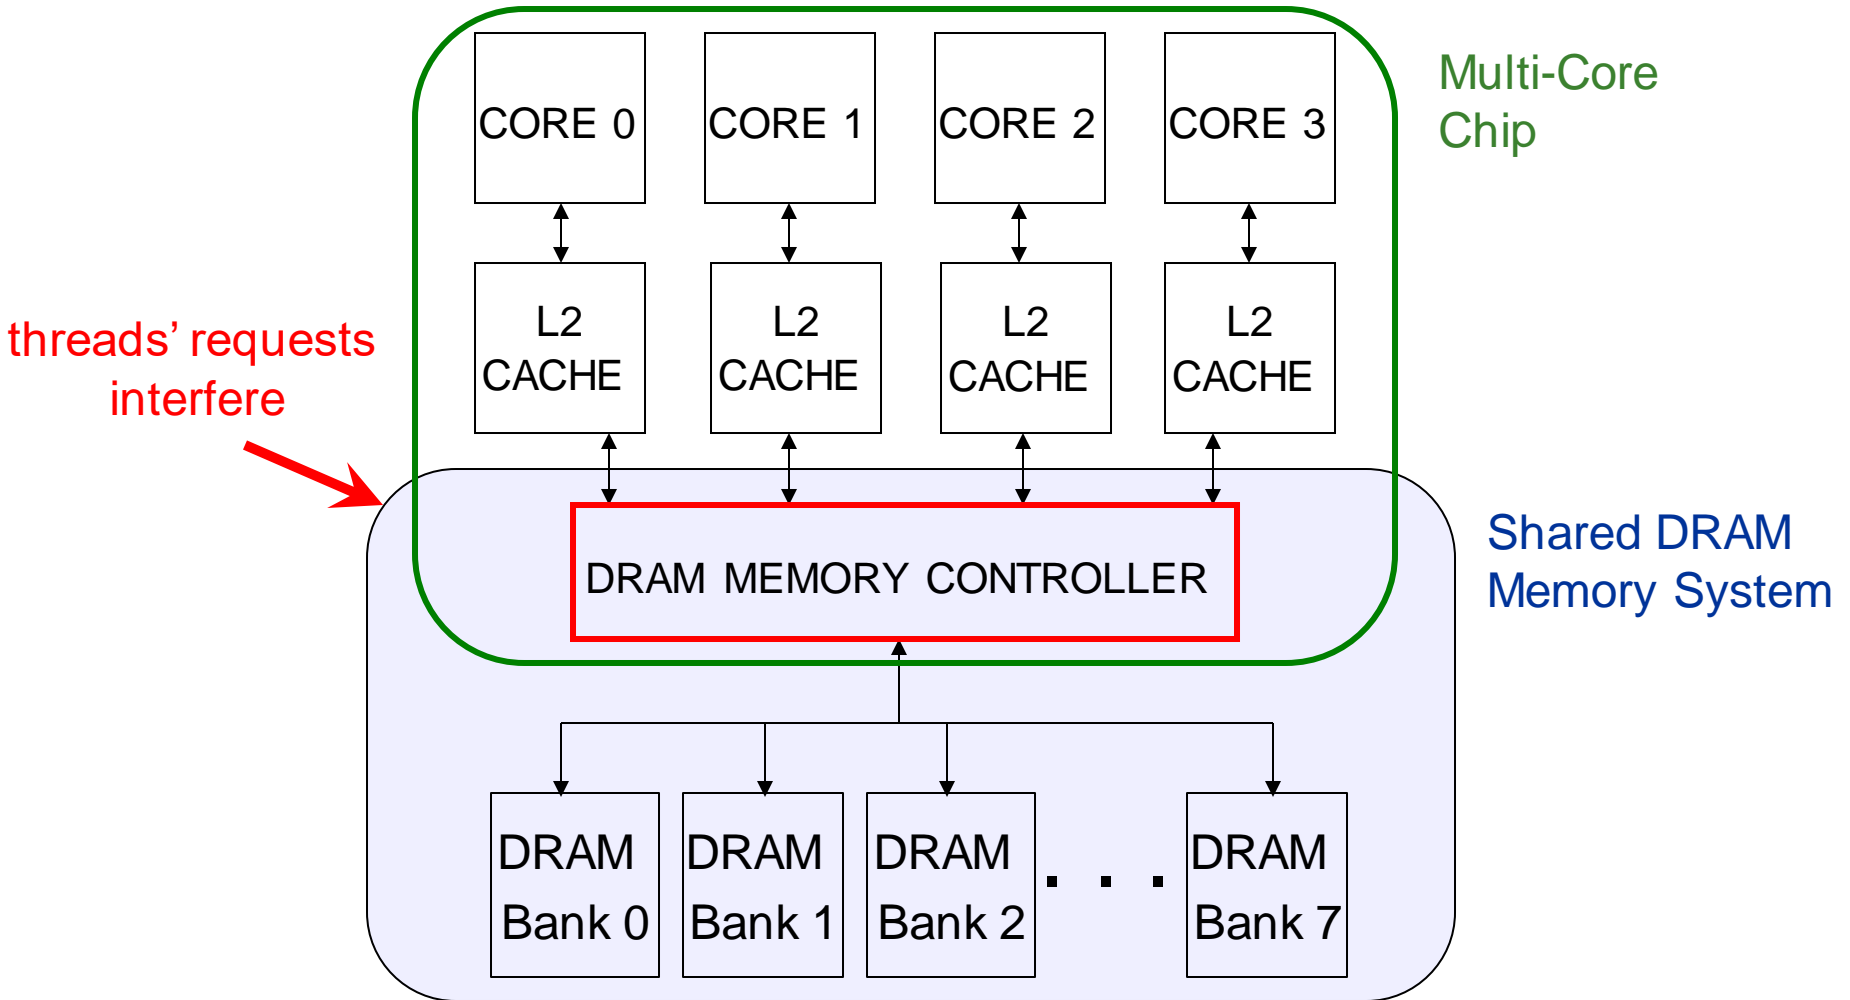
CORE 0
CORE 1
CORE 2
CORE 3

Multi-Core Chip

L2 CACHE
L2 CACHE
L2 CACHE
L2 CACHE

threads' requests interfere

DRAM MEMORY CONTROLLER

Shared DRAM Memory System

DRAM Bank 0
DRAM Bank 1
DRAM Bank 2
. . .
DRAM Bank 7